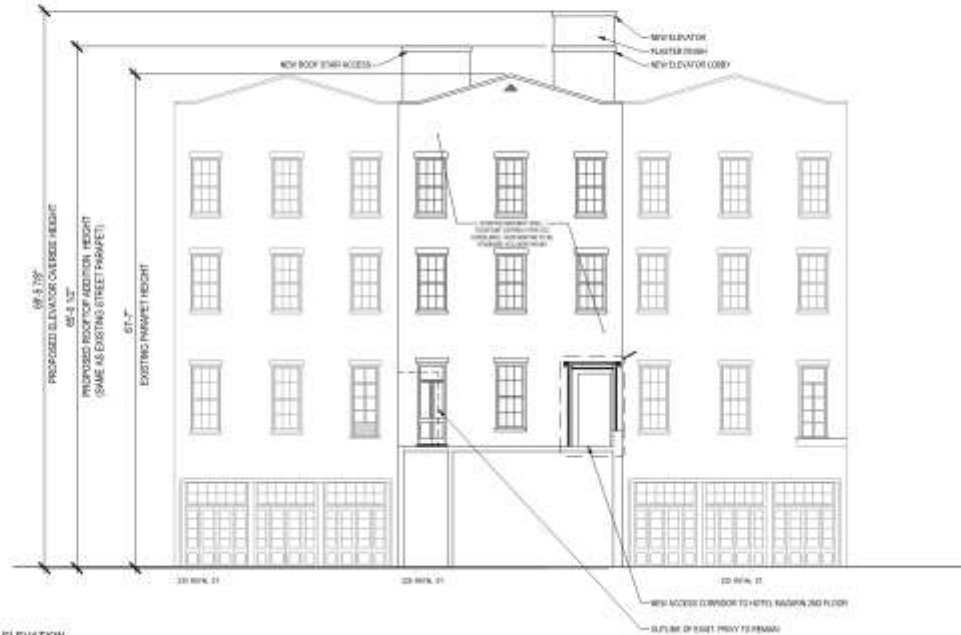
NEW ELEVATOR
PLASTER FINISH
NEW ELEVATOR LOBBY
NEW ROOF STAIR ACCESS
69'-5 7/8"
PROPOSED ELEVATOR OVERIDE HEIGHT
65'-8 1/2"
PROPOSED ROOFTOP ADDITION HEIGHT
(SAME AS EXISTING STREET PARAPET)
57'-7"
EXISTING PARAPET HEIGHT
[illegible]
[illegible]
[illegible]
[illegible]
NEW ACCESS CORRIDOR TO HOTEL MANSION 2ND FLOOR
OUTLINE OF EXIST. PRIVY TO REMAIN
ELEVATION